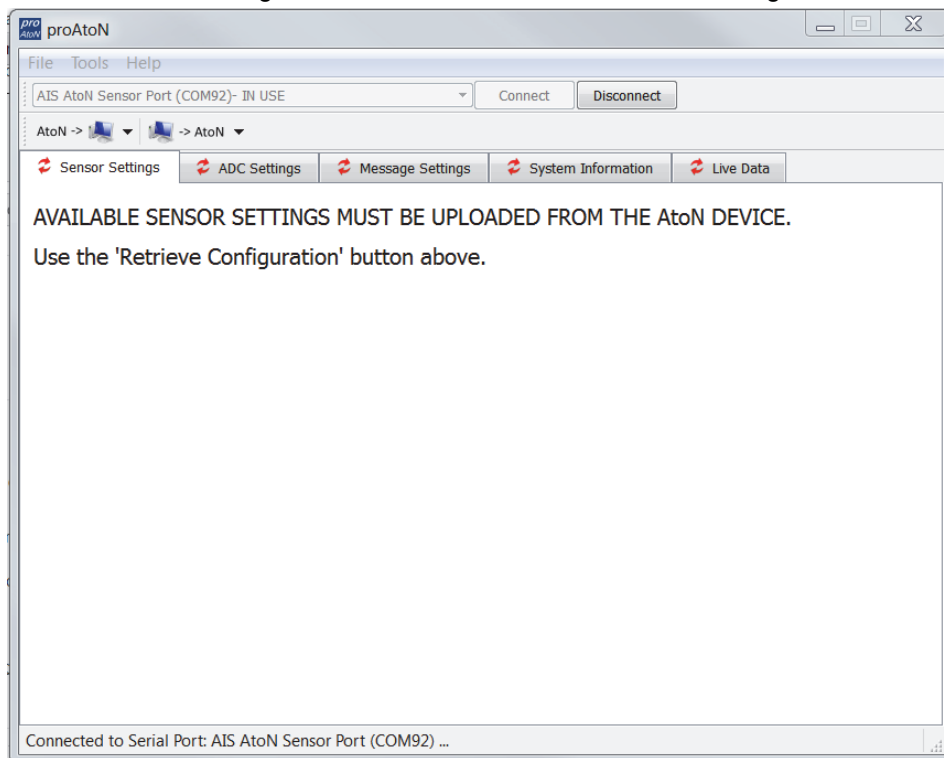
pro AtoN proAtoN

File Tools Help

AIS AtoN Sensor Port (COM92)- IN USE

Connect

Disconnect

AtoN ->

-> AtoN

Sensor Settings

ADC Settings

Message Settings

System Information

Live Data

AVAILABLE SENSOR SETTINGS MUST BE UPLOADED FROM THE AtoN DEVICE.

Use the 'Retrieve Configuration' button above.

Connected to Serial Port: AIS AtoN Sensor Port (COM92) ...